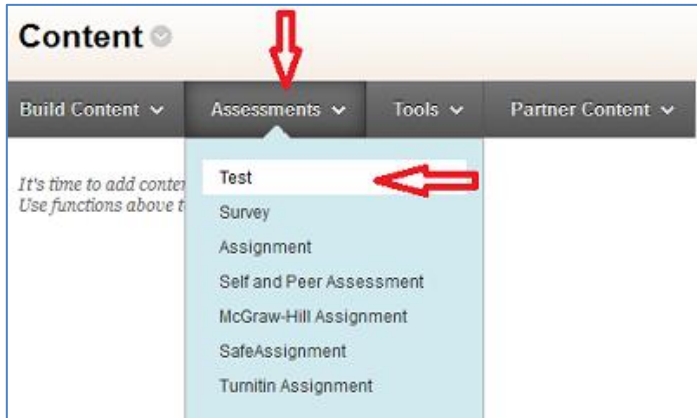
Content

Build Content
Assessments
Tools
Partner Content

It's time to add conter
Use functions above t

Test
Survey
Assignment
Self and Peer Assessment
McGraw-Hill Assignment
SafeAssignment
Turnitin Assignment